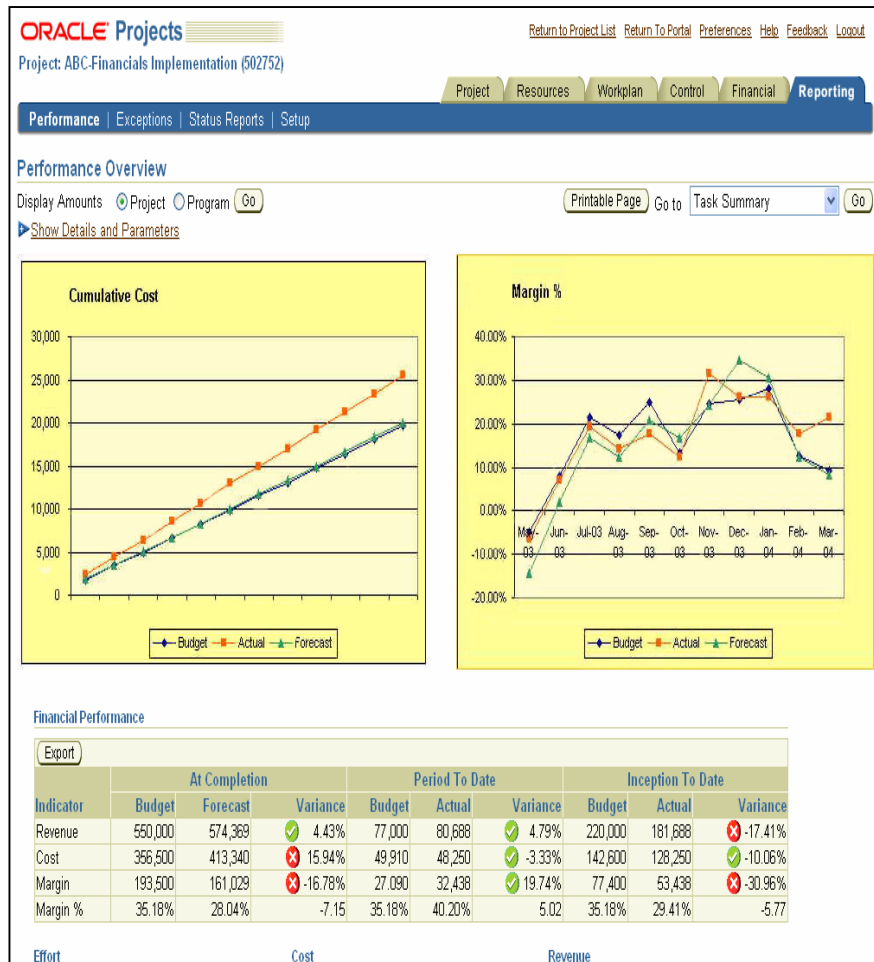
ORACLE Projects

Return to Project List Return To Portal Preferences Help Feedback Logout

Project: ABC-Financials Implementation (502752)

Project | Resources | Workplan | Control | Financial | Reporting

Performance | Exceptions | Status Reports | Setup

Performance Overview

Display Amounts Project Program Go

Printable Page Go to Task Summary Go

Show Details and Parameters

Cumulative Cost

30,000
25,000
20,000
15,000
10,000
5,000
0

Budget Actual Forecast

Margin %

40.00%
30.00%
20.00%
10.00%
0.00%
-10.00%
-20.00%

May-03 Jun-03 Jul-03 Aug-03 Sep-03 Oct-03 Nov-03 Dec-03 Jan-04 Feb-04 Mar-04

Budget Actual Forecast

Financial Performance

Export

| Indicator | At Completion Budget | At Completion Forecast | At Completion Variance | Period To Date Budget | Period To Date Actual | Period To Date Variance | Inception To Date Budget | Inception To Date Actual | Inception To Date Variance |
|---|---|---|---|---|---|---|---|---|---|
| Revenue | 550,000 | 574,369 | 4.43% | 77,000 | 80,688 | 4.79% | 220,000 | 181,688 | -17.41% |
| Cost | 356,500 | 413,340 | 15.94% | 49,910 | 48,250 | -3.33% | 142,600 | 128,250 | -10.06% |
| Margin | 193,500 | 161,029 | -16.78% | 27,090 | 32,438 | 19.74% | 77,400 | 53,438 | -30.96% |
| Margin % | 35.18% | 28.04% | -7.15 | 35.18% | 40.20% | 5.02 | 35.18% | 29.41% | -5.77 |

Effort

Cost

Revenue